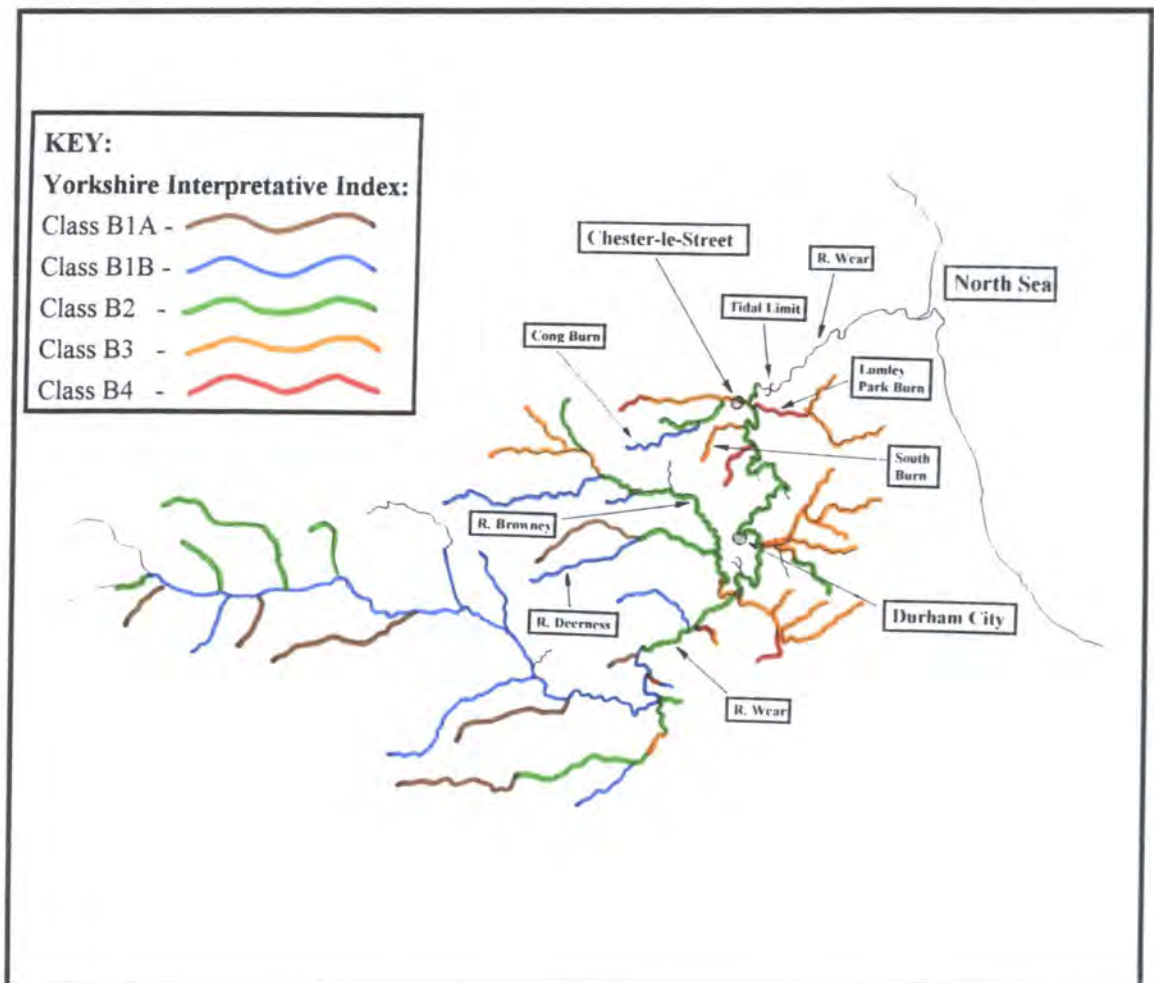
KEY:
Yorkshire Interpretative Index:
Class B1A -
Class B1B -
Class B2 -
Class B3 -
Class B4 -

Chester-le-Street

R. Wear

North Sea

Tidal Limit

Cong Burn

Lumley Park Burn

South Burn

R. Browney

R. Deerness

Durham City

R. Wear